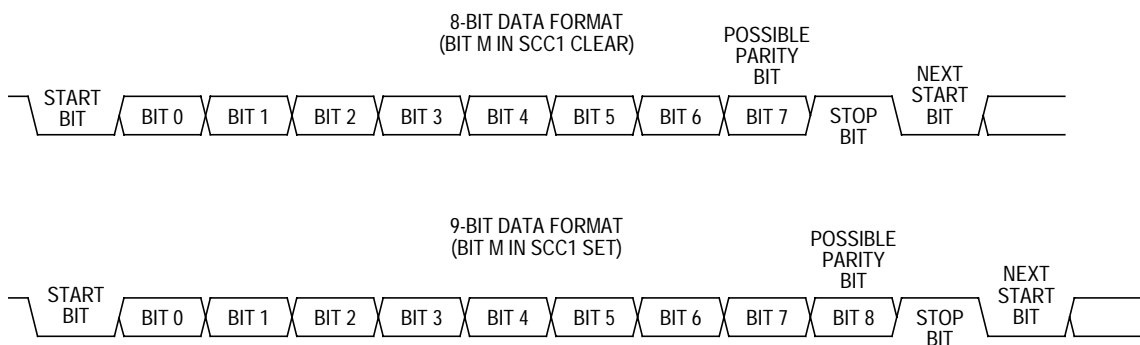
8-BIT DATA FORMAT
(BIT M IN SCC1 CLEAR)

POSSIBLE PARITY BIT

START BIT
BIT 0
BIT 1
BIT 2
BIT 3
BIT 4
BIT 5
BIT 6
BIT 7
STOP BIT
NEXT START BIT

9-BIT DATA FORMAT
(BIT M IN SCC1 SET)

POSSIBLE PARITY BIT

START BIT
BIT 0
BIT 1
BIT 2
BIT 3
BIT 4
BIT 5
BIT 6
BIT 7
BIT 8
STOP BIT
NEXT START BIT